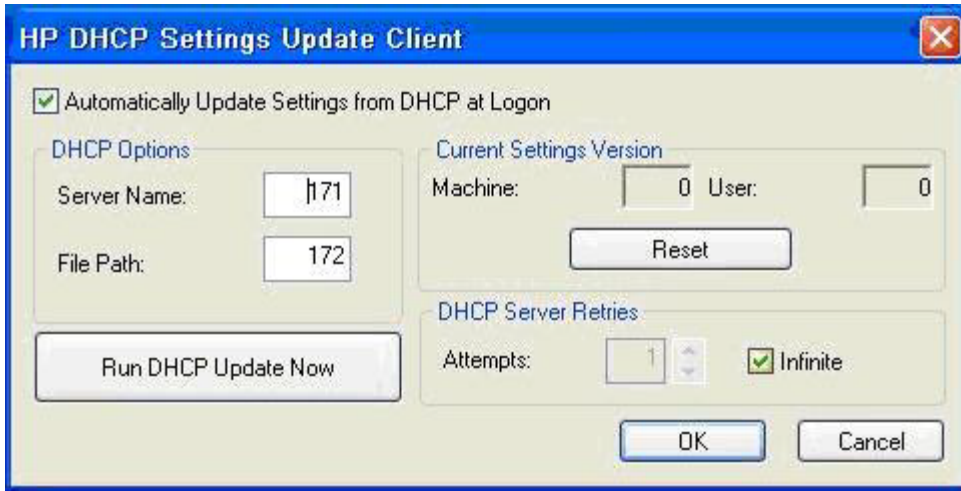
HP DHCP Settings Update Client

Automatically Update Settings from DHCP at Logon

DHCP Options

Server Name: 171

File Path: 172

Current Settings Version

Machine: 0 User: 0

Reset

DHCP Server Retries

Attempts: 1 Infinite

Run DHCP Update Now

OK

Cancel